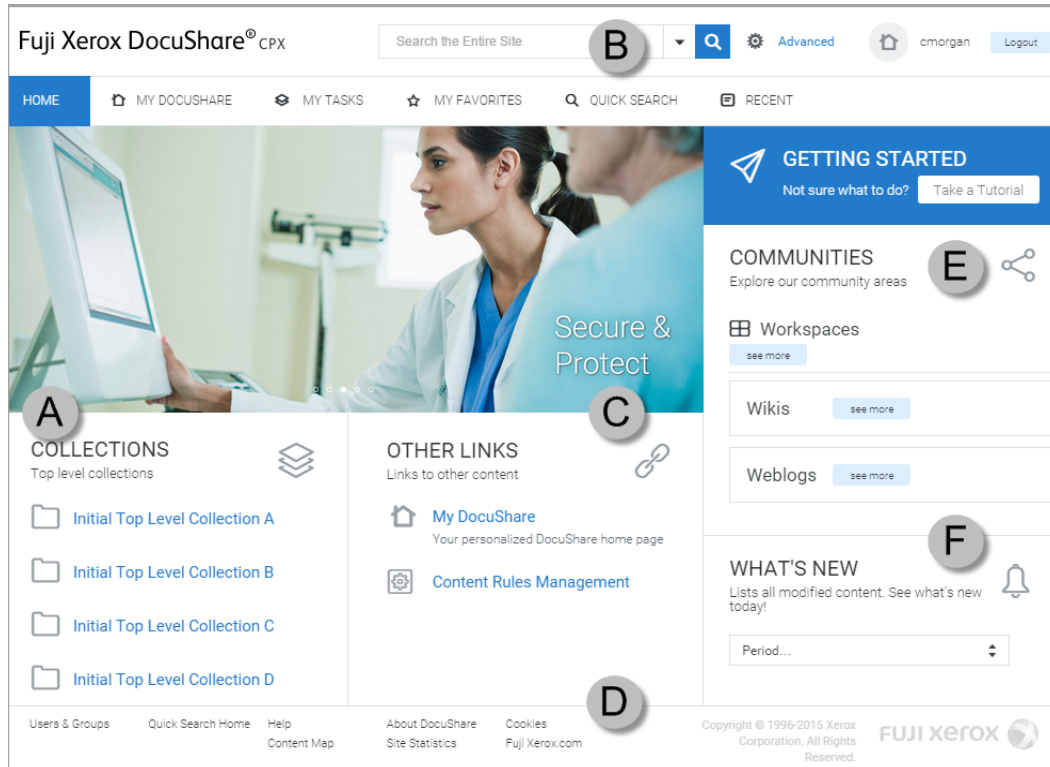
Fuji Xerox DocuShare® CPX

Search the Entire Site

B

Advanced

cmorgan

Logout

HOME

MY DOCUSHARE

MY TASKS

MY FAVORITES

QUICK SEARCH

RECENT

Secure & Protect

GETTING STARTED

Not sure what to do?

Take a Tutorial

COMMUNITIES

Explore our community areas

E

Workspaces

see more

Wikis

see more

Weblogs

see more

A

COLLECTIONS

Top level collections

Initial Top Level Collection A

Initial Top Level Collection B

Initial Top Level Collection C

Initial Top Level Collection D

C

OTHER LINKS

Links to other content

My DocuShare

Your personalized DocuShare home page

Content Rules Management

F

WHAT'S NEW

Lists all modified content. See what's new today!

Period...

D

Users & Groups

Quick Search Home

Help

Content Map

About DocuShare

Site Statistics

Cookies

Fuji Xerox.com

Copyright © 1996-2015 Xerox Corporation. All Rights Reserved.

FUJI XEROX